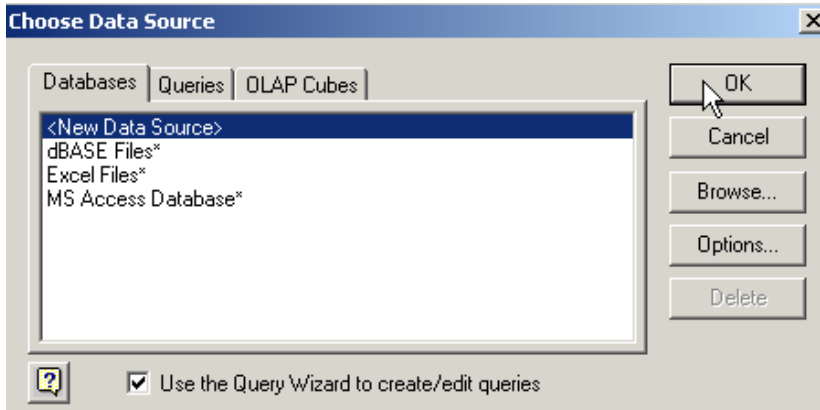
Choose Data Source

Databases | Queries | OLAP Cubes

<New Data Source>
dBASE Files*
Excel Files*
MS Access Database*

OK
Cancel
Browse...
Options...
Delete

?

Use the Query Wizard to create/edit queries